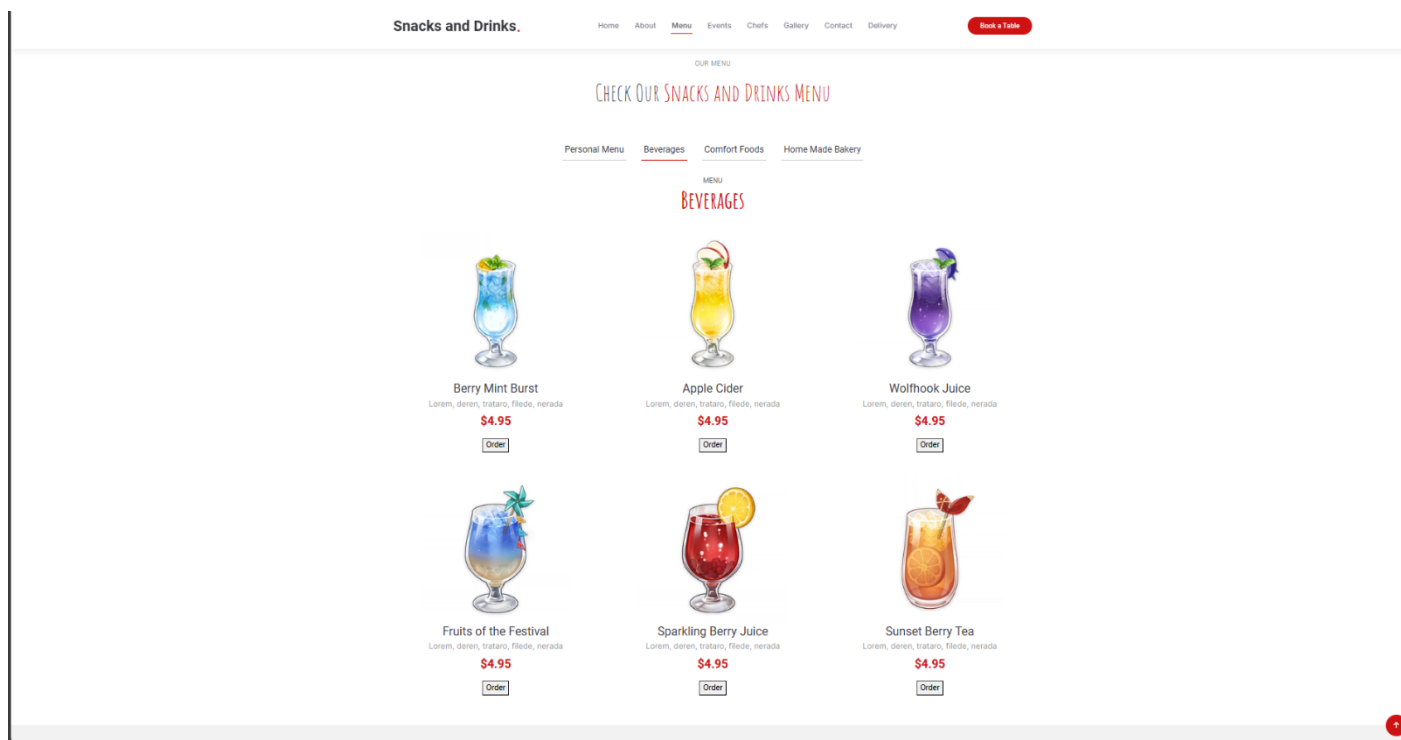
Snacks and Drinks.

Home About Menu Events Chefs Gallery Contact Delivery

Book a Table

OUR MENU

CHECK OUR SNACKS AND DRINKS MENU

Personal Menu Beverages Comfort Foods Home Made Bakery

MENU

BEVERAGES

Berry Mint Burst
Lorem, deren, trataro, filede, nerada
$4.95
Order

Apple Cider
Lorem, deren, trataro, filede, nerada
$4.95
Order

Wolfhook Juice
Lorem, deren, trataro, filede, nerada
$4.95
Order

Fruits of the Festival
Lorem, deren, trataro, filede, nerada
$4.95
Order

Sparkling Berry Juice
Lorem, deren, trataro, filede, nerada
$4.95
Order

Sunset Berry Tea
Lorem, deren, trataro, filede, nerada
$4.95
Order